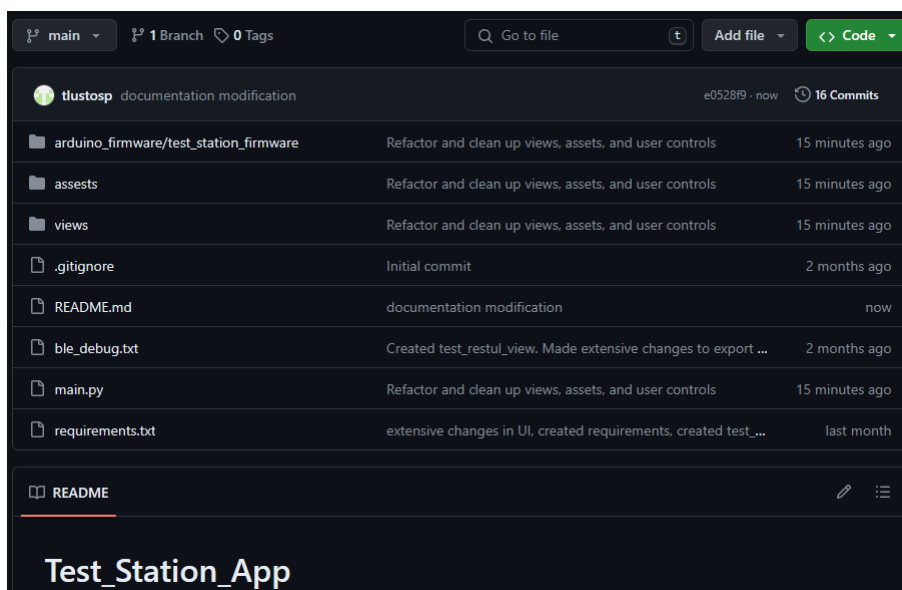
main 1 Branch 0 Tags

Go to file t

Add file

Code

tlustosp documentation modification

e0528f9 · now

16 Commits

| | | |
|---|---|---|
| arduino_firmware/test_station_firmware | Refactor and clean up views, assets, and user controls | 15 minutes ago |
| assests | Refactor and clean up views, assets, and user controls | 15 minutes ago |
| views | Refactor and clean up views, assets, and user controls | 15 minutes ago |
| .gitignore | Initial commit | 2 months ago |
| README.md | documentation modification | now |
| ble_debug.txt | Created test_restul_view. Made extensive changes to export ... | 2 months ago |
| main.py | Refactor and clean up views, assets, and user controls | 15 minutes ago |
| requirements.txt | extensive changes in UI, created requirements, created test_... | last month |

README

Test_Station_App